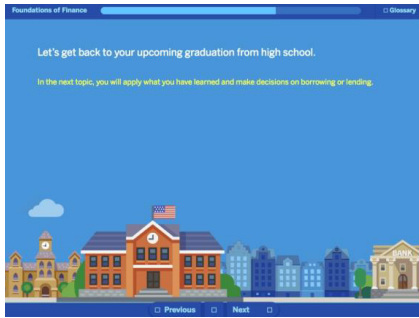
Foundations of Finance

□ Glossary

Let's get back to your upcoming graduation from high school.

In the next topic, you will apply what you have learned and make decisions on borrowing or lending.

BANK

□ Previous □ Next □